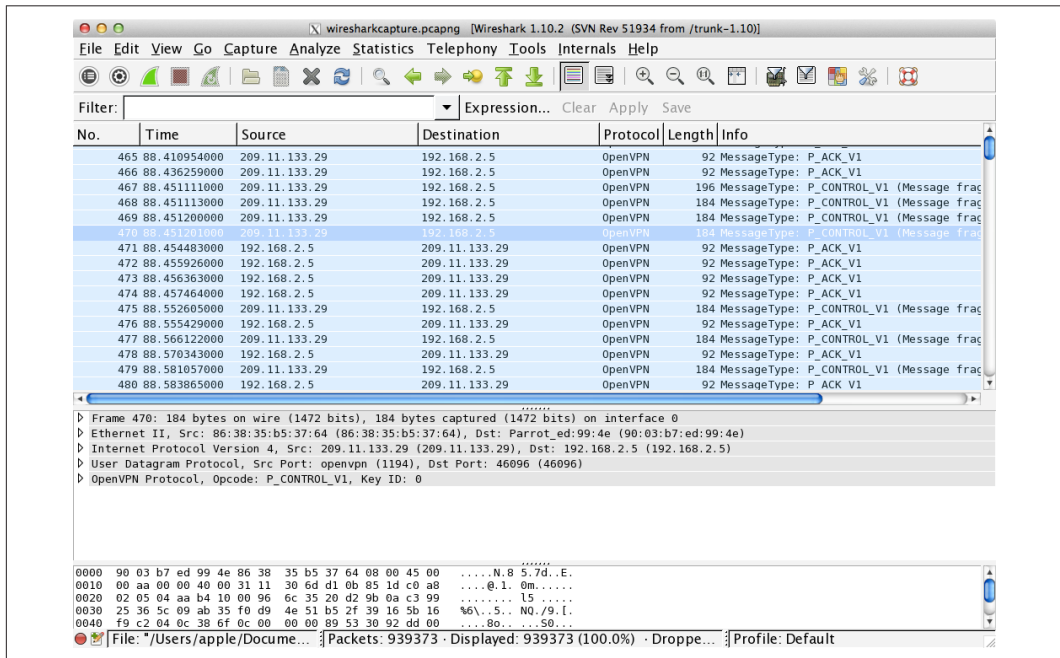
wiresharkcapture.pcapng [Wireshark 1.10.2 (SVN Rev 51934 from /trunk-1.10)]

File Edit View Go Capture Analyze Statistics Telephony Tools Internals Help

Filter: Expression... Clear Apply Save

| No. | Time | Source | Destination | Protocol | Length | Info |
|---|---|---|---|---|---|---|
| 465 | 88.410954000 | 209.11.133.29 | 192.168.2.5 | OpenVPN | 92 | MessageType: P_ACK_V1 |
| 466 | 88.436259000 | 209.11.133.29 | 192.168.2.5 | OpenVPN | 92 | MessageType: P_ACK_V1 |
| 467 | 88.451111000 | 209.11.133.29 | 192.168.2.5 | OpenVPN | 196 | MessageType: P_CONTROL_V1 (Message frag |
| 468 | 88.451113000 | 209.11.133.29 | 192.168.2.5 | OpenVPN | 184 | MessageType: P_CONTROL_V1 (Message frag |
| 469 | 88.451200000 | 209.11.133.29 | 192.168.2.5 | OpenVPN | 184 | MessageType: P_CONTROL_V1 (Message frag |
| 470 | 88.451201000 | 209.11.133.29 | 192.168.2.5 | OpenVPN | 184 | MessageType: P_CONTROL_V1 (Message frag |
| 471 | 88.454483000 | 192.168.2.5 | 209.11.133.29 | OpenVPN | 92 | MessageType: P_ACK_V1 |
| 472 | 88.455926000 | 192.168.2.5 | 209.11.133.29 | OpenVPN | 92 | MessageType: P_ACK_V1 |
| 473 | 88.456363000 | 192.168.2.5 | 209.11.133.29 | OpenVPN | 92 | MessageType: P_ACK_V1 |
| 474 | 88.457464000 | 192.168.2.5 | 209.11.133.29 | OpenVPN | 92 | MessageType: P_ACK_V1 |
| 475 | 88.552605000 | 209.11.133.29 | 192.168.2.5 | OpenVPN | 184 | MessageType: P_CONTROL_V1 (Message frag |
| 476 | 88.555429000 | 192.168.2.5 | 209.11.133.29 | OpenVPN | 92 | MessageType: P_ACK_V1 |
| 477 | 88.566122000 | 209.11.133.29 | 192.168.2.5 | OpenVPN | 184 | MessageType: P_CONTROL_V1 (Message frag |
| 478 | 88.570343000 | 192.168.2.5 | 209.11.133.29 | OpenVPN | 92 | MessageType: P_ACK_V1 |
| 479 | 88.581057000 | 209.11.133.29 | 192.168.2.5 | OpenVPN | 184 | MessageType: P_CONTROL_V1 (Message frag |
| 480 | 88.583865000 | 192.168.2.5 | 209.11.133.29 | OpenVPN | 92 | MessageType: P_ACK_V1 |

Frame 470: 184 bytes on wire (1472 bits), 184 bytes captured (1472 bits) on interface 0
Ethernet II, Src: 86:38:35:b5:37:64 (86:38:35:b5:37:64), Dst: Parrot_ed:99:4e (90:03:b7:ed:99:4e)
Internet Protocol Version 4, Src: 209.11.133.29 (209.11.133.29), Dst: 192.168.2.5 (192.168.2.5)
User Datagram Protocol, Src Port: openvpn (1194), Dst Port: 46096 (46096)
OpenVPN Protocol, Opcode: P_CONTROL_V1, Key ID: 0

0000 90 03 b7 ed 99 4e 86 38 35 b5 37 64 08 00 45 00 .....N.8 5.7d..E.
0010 00 aa 00 00 40 00 31 11 30 6d d1 0b 85 1d c0 a8 ....@.1. 0m......
0020 02 05 04 aa b4 10 00 96 6c 35 20 d2 9b 0a c3 99 ........ l5 .....
0030 25 36 5c 09 ab 35 f0 d9 4e 51 b5 2f 39 16 5b 16 %6\..5.. NQ./9.[.
0040 f9 c2 04 0c 38 6f 0c 00 00 00 89 53 30 92 dd 00 ....8o.. ...S0...

File: "/Users/apple/Docume... Packets: 939373 · Displayed: 939373 (100.0%) · Droppe... Profile: Default